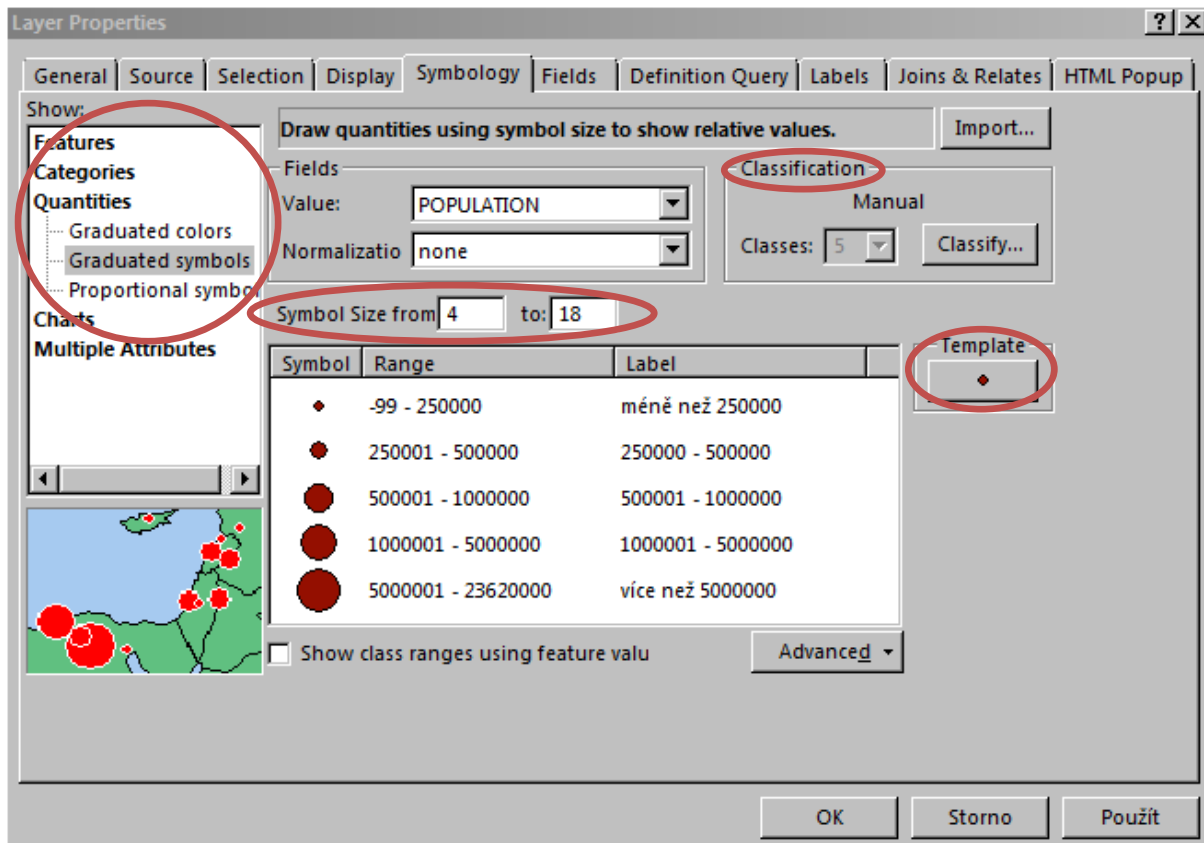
Layer Properties

?

General | Source | Selection | Display | Symbology | Fields | Definition Query | Labels | Joins & Relates | HTML Popup

Show:
Features
Categories
Quantities
Graduated colors
Graduated symbols
Proportional symbol
Charts
Multiple Attributes

Draw quantities using symbol size to show relative values.

Import...

Fields
Value: POPULATION
Normalizatio none

Classification
Manual
Classes: 5
Classify...

Symbol Size from 4 to: 18

Template

| Symbol | Range | Label |
|---|---|---|
| | -99 - 250000 | méně než 250000 |
| | 250001 - 500000 | 250000 - 500000 |
| | 500001 - 1000000 | 500001 - 1000000 |
| | 1000001 - 5000000 | 1000001 - 5000000 |
| | 5000001 - 23620000 | více než 5000000 |

Show class ranges using feature valu

Advanced

OK | Storno | Použít